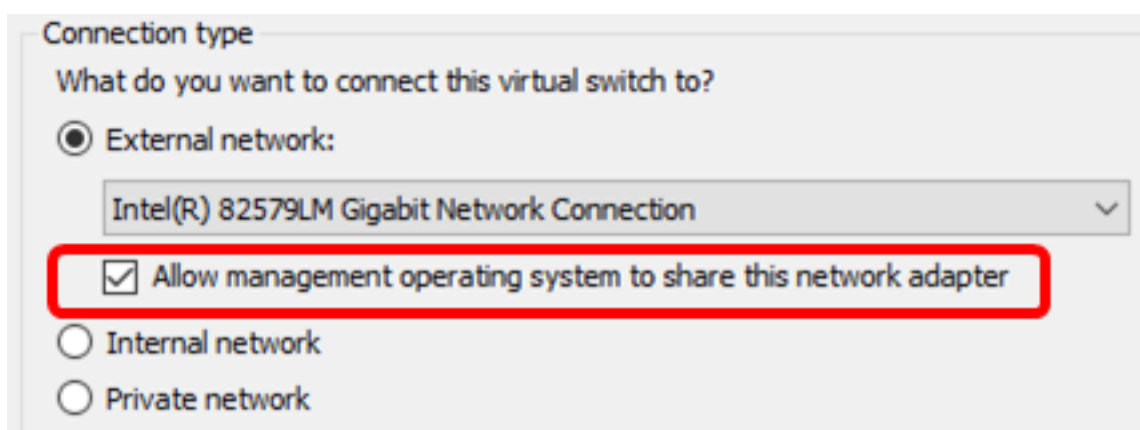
Connection type

What do you want to connect this virtual switch to?

External network:

Intel(R) 82579LM Gigabit Network Connection

Allow management operating system to share this network adapter

Internal network

Private network